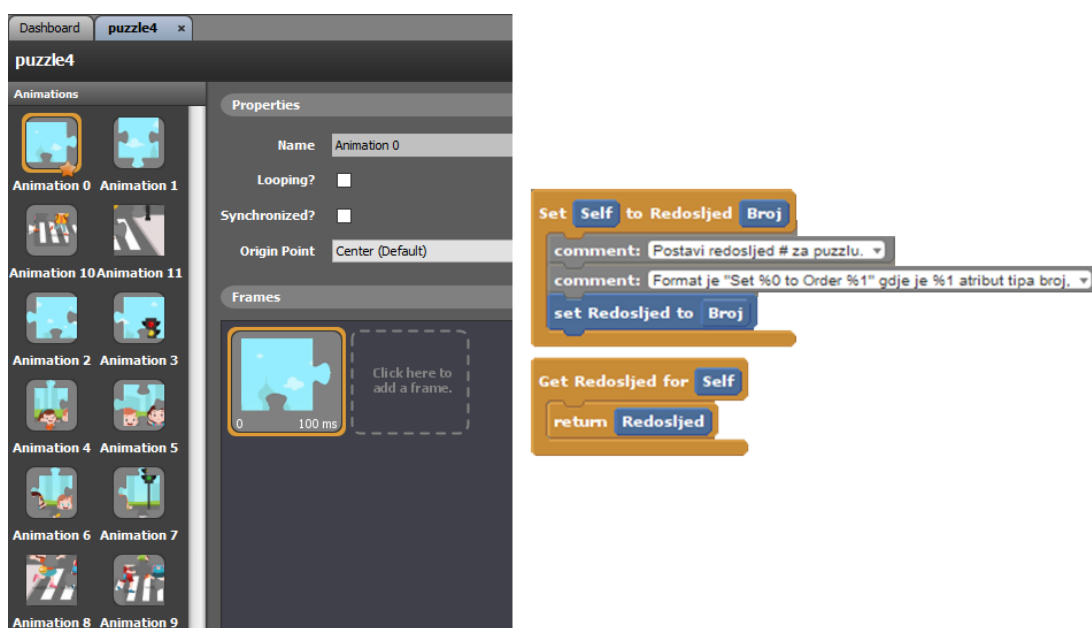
Dashboard puzzle4 ×

puzzle4

Animations

Animation 0 Animation 1

Animation 10 Animation 11

Animation 2 Animation 3

Animation 4 Animation 5

Animation 6 Animation 7

Animation 8 Animation 9

Properties

Name Animation 0

Looping?

Synchronized?

Origin Point Center (Default)

Frames

0 100 ms

Click here to add a frame.

Set Self to Redosljed Broj

comment: Postavi redosljed # za puzzlu.

comment: Format je "Set %0 to Order %1" gdje je %1 atribut tipa broj.

set Redosljed to Broj

Get Redosljed for Self

return Redosljed